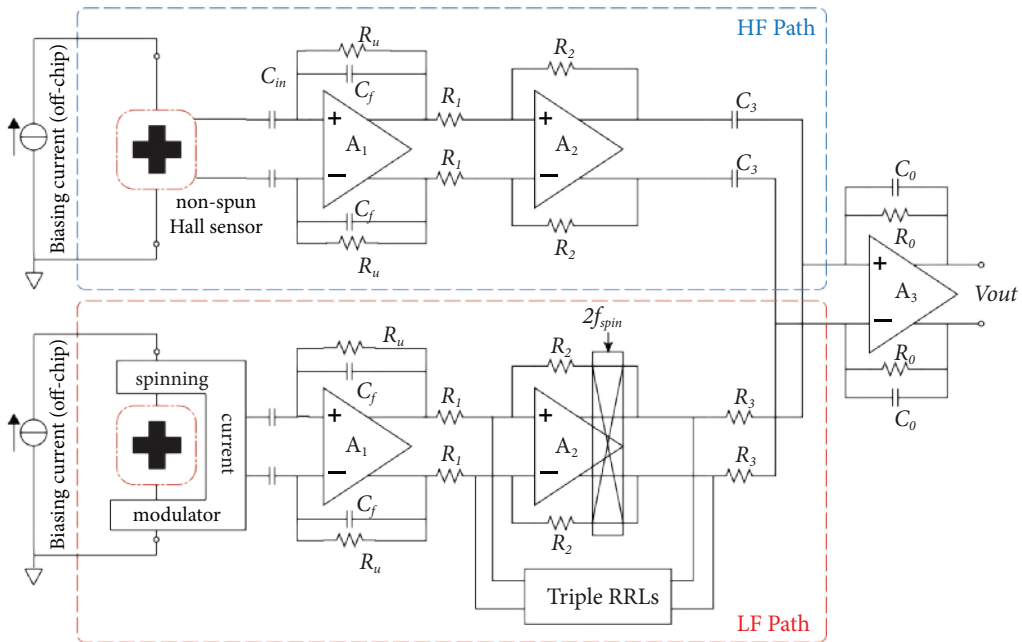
HF Path

Biasing current (off-chip)

$C_{in}$

$R_u$

$C_f$

+

$A_1$

−

$C_f$

$R_u$

non-spun Hall sensor

$R_1$

$R_1$

$R_2$

+

$A_2$

−

$R_2$

$C_3$

$C_3$

$C_0$

$R_0$

+

$A_3$

−

$R_0$

$C_0$

Vout

Biasing current (off-chip)

spinning

current

modulator

$R_u$

$C_f$

+

$A_1$

−

$C_f$

$R_u$

$R_1$

$R_1$

$2f_{spin}$

$R_2$

+

$A_2$

−

$R_2$

$R_3$

$R_3$

Triple RRLs

LF Path